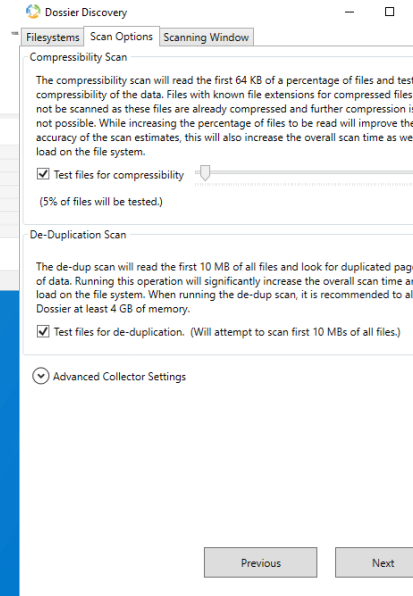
Dossier Discovery

Filesystems | Scan Options | Scanning Window

Compressibility Scan

The compressibility scan will read the first 64 KB of a percentage of files and test compressibility of the data. Files with known file extensions for compressed files not be scanned as these files are already compressed and further compression is not possible. While increasing the percentage of files to be read will improve the accuracy of the scan estimates, this will also increase the overall scan time as we load on the file system.

Test files for compressibility

(5% of files will be tested.)

De-Duplication Scan

The de-dup scan will read the first 10 MB of all files and look for duplicated pag of data. Running this operation will significantly increase the overall scan time ar load on the file system. When running the de-dup scan, it is recommended to al Dossier at least 4 GB of memory.

Test files for de-duplication. (Will attempt to scan first 10 MBs of all files.)

Advanced Collector Settings

Previous

Next